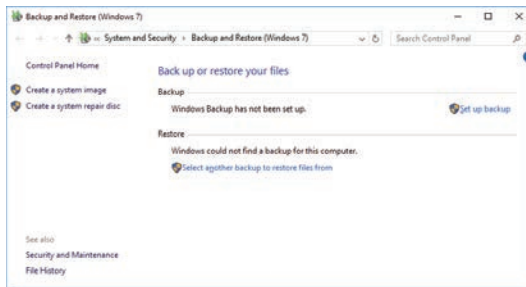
Backup and Restore (Windows 7)

« System and Security › Backup and Restore (Windows 7)

Search Control Panel

Control Panel Home

Create a system image

Create a system repair disc

Back up or restore your files

Backup

Windows Backup has not been set up.

Set up backup

Restore

Windows could not find a backup for this computer.

Select another backup to restore files from

See also

Security and Maintenance

File History